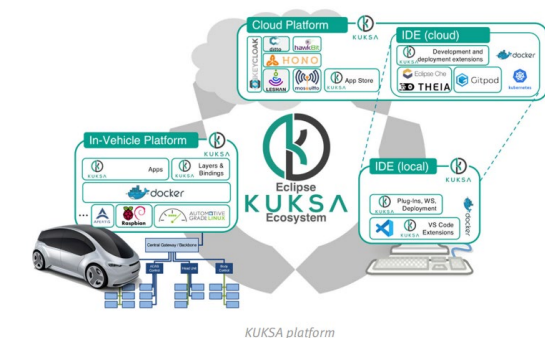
Cloud Platform

KUKSA

KEYCLOAK

ditto

hawkBit

HONO

LESHAN

mosquitto

KUKSA

App Store

IDE (cloud)

Development and deployment extensions

docker

Eclipse Che

THEIA

Gitpod

kubernetes

In-Vehicle Platform

KUKSA

KUKSA

Apps

KUKSA

Layers & Bindings

docker

...

Raspbian

AUTOMOTIVE GRADE LINUX

Eclipse

KUKSA

Ecosystem

IDE (local)

KUKSA

KUKSA

Plug-Ins, WS, Deployment

docker

KUKSA

VS Code Extensions

Central Gateway / Backbone

KUKSA platform